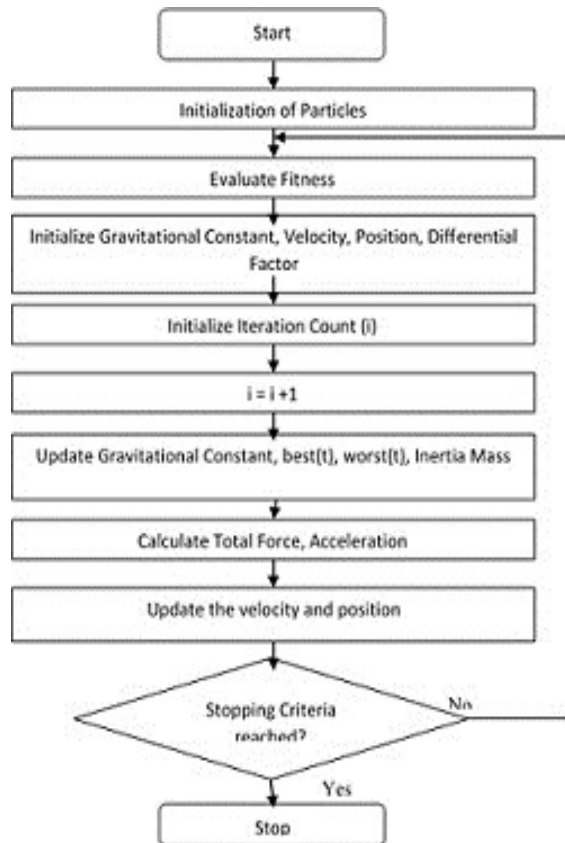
Start

Initialization of Particles

Evaluate Fitness

Initialize Gravitational Constant, Velocity, Position, Differential Factor

Initialize Iteration Count (i)

i = i +1

Update Gravitational Constant, best(t), worst(t), Inertia Mass

Calculate Total Force, Acceleration

Update the velocity and position

Stopping Criteria reached?

No

Yes

Stop